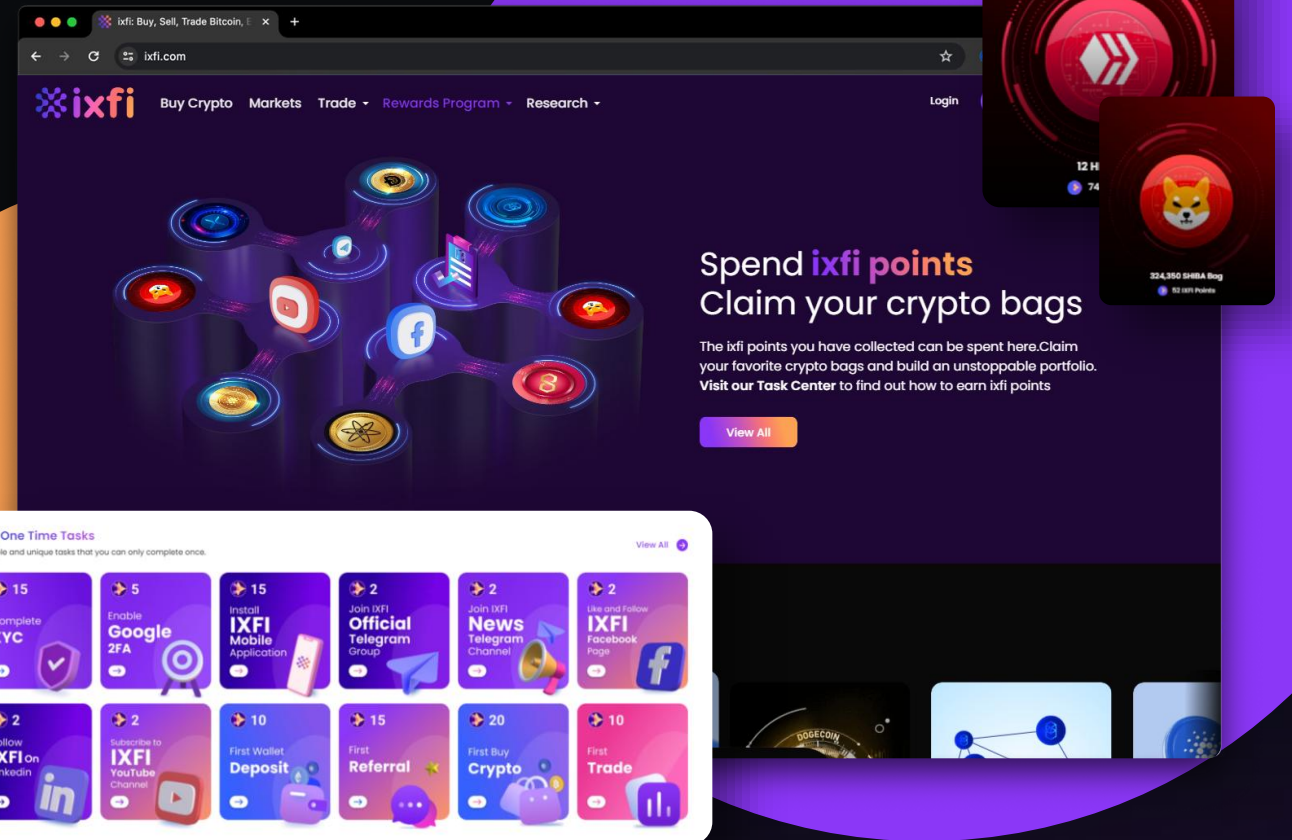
ixfi: Buy, Sell, Trade Bitcoin, E

ixfi.com

ixfi Buy Crypto Markets Trade Rewards Program Research

Login

12 H
74

324,350 SHIBA Bag
52 IXFI Points

Spend ixfi points
Claim your crypto bags

The ixfi points you have collected can be spent here.Claim your favorite crypto bags and build an unstoppable portfolio. Visit our Task Center to find out how to earn ixfi points

View All

One Time Tasks
le and unique tasks that you can only complete once.

View All

15 omplete YC

5 Enable Google 2FA

15 Install IXFI Mobile Application

2 Join IXFI Official Telegram Group

2 Join IXFI News Telegram Channel

2 Like and Follow IXFI Facebook Page

2 ollow XFI On nkedin

2 Subscribe to IXFI YouTube Channel

10 First Wallet Deposit

15 First Referral

20 First Buy Crypto

10 First Trade

DOGECOIN